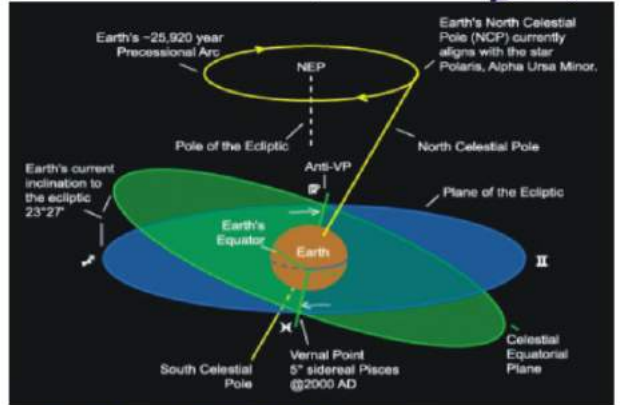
Earth's ~25,920 year Precessional Arc

Earth's North Celestial Pole (NCP) currently aligns with the star Polaris, Alpha Ursa Minor.

NEP

Pole of the Ecliptic

North Celestial Pole

Earth's current inclination to the ecliptic 23°27'

Anti-VP

♍

Plane of the Ecliptic

Earth's Equator

Earth

♐

♊

♓

Celestial Equatorial Plane

South Celestial Pole

Vernal Point 5° sidereal Pisces @2000 AD